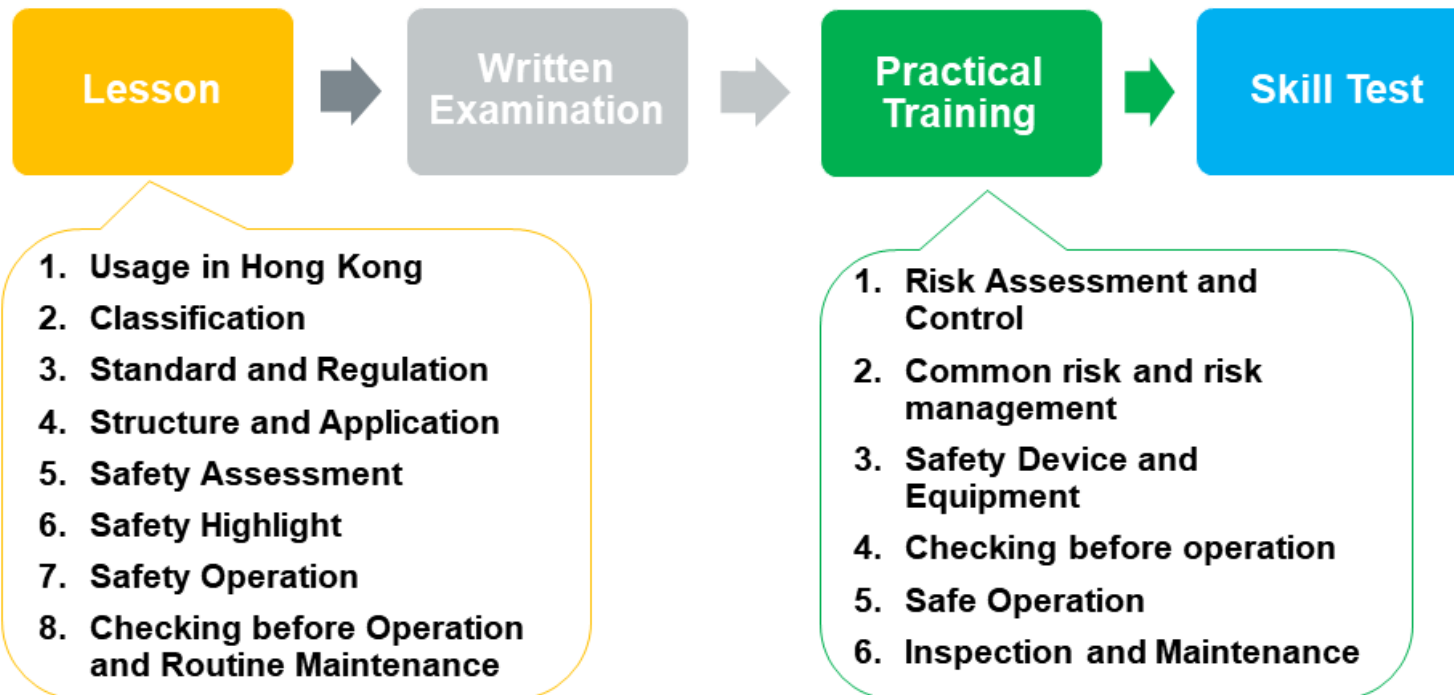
Lesson

Written Examination

Practical Training

Skill Test

1. Usage in Hong Kong
2. Classification
3. Standard and Regulation
4. Structure and Application
5. Safety Assessment
6. Safety Highlight
7. Safety Operation
8. Checking before Operation and Routine Maintenance

1. Risk Assessment and Control
2. Common risk and risk management
3. Safety Device and Equipment
4. Checking before operation
5. Safe Operation
6. Inspection and Maintenance